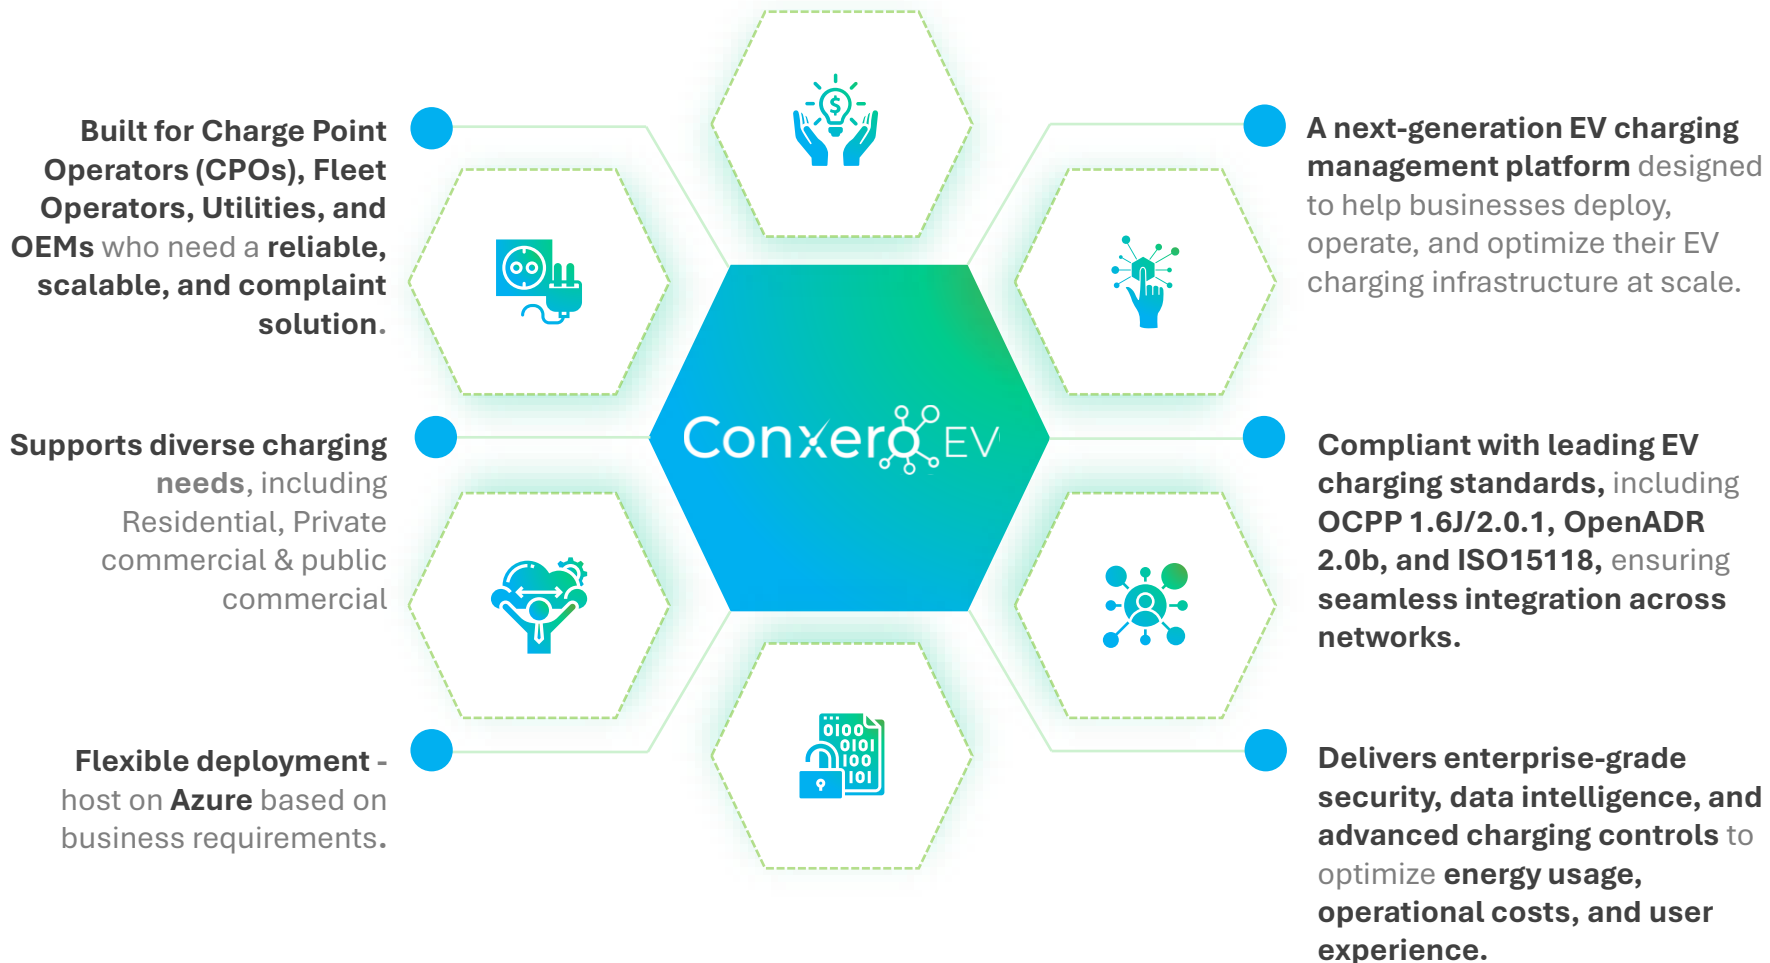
Built for Charge Point Operators (CPOs), Fleet Operators, Utilities, and OEMs who need a reliable, scalable, and complaint solution.

Supports diverse charging needs, including Residential, Private commercial & public commercial

Flexible deployment - host on Azure based on business requirements.

Conxero EV

0100 0101 100 101

A next-generation EV charging management platform designed to help businesses deploy, operate, and optimize their EV charging infrastructure at scale.

Compliant with leading EV charging standards, including OCPP 1.6J/2.0.1, OpenADR 2.0b, and ISO15118, ensuring seamless integration across networks.

Delivers enterprise-grade security, data intelligence, and advanced charging controls to optimize energy usage, operational costs, and user experience.